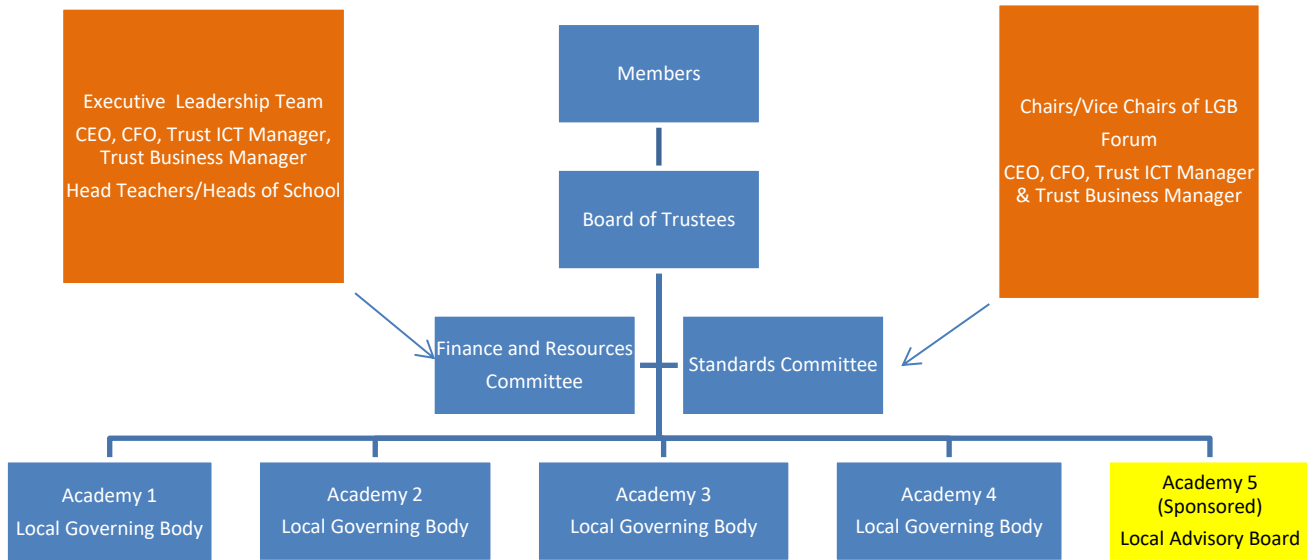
Executive Leadership Team

CEO, CFO, Trust ICT Manager, Trust Business Manager

Head Teachers/Heads of School

Members

Board of Trustees

Chairs/Vice Chairs of LGB

Forum

CEO, CFO, Trust ICT Manager & Trust Business Manager

Finance and Resources Committee

Standards Committee

Academy 1
Local Governing Body

Academy 2
Local Governing Body

Academy 3
Local Governing Body

Academy 4
Local Governing Body

Academy 5
(Sponsored)
Local Advisory Board